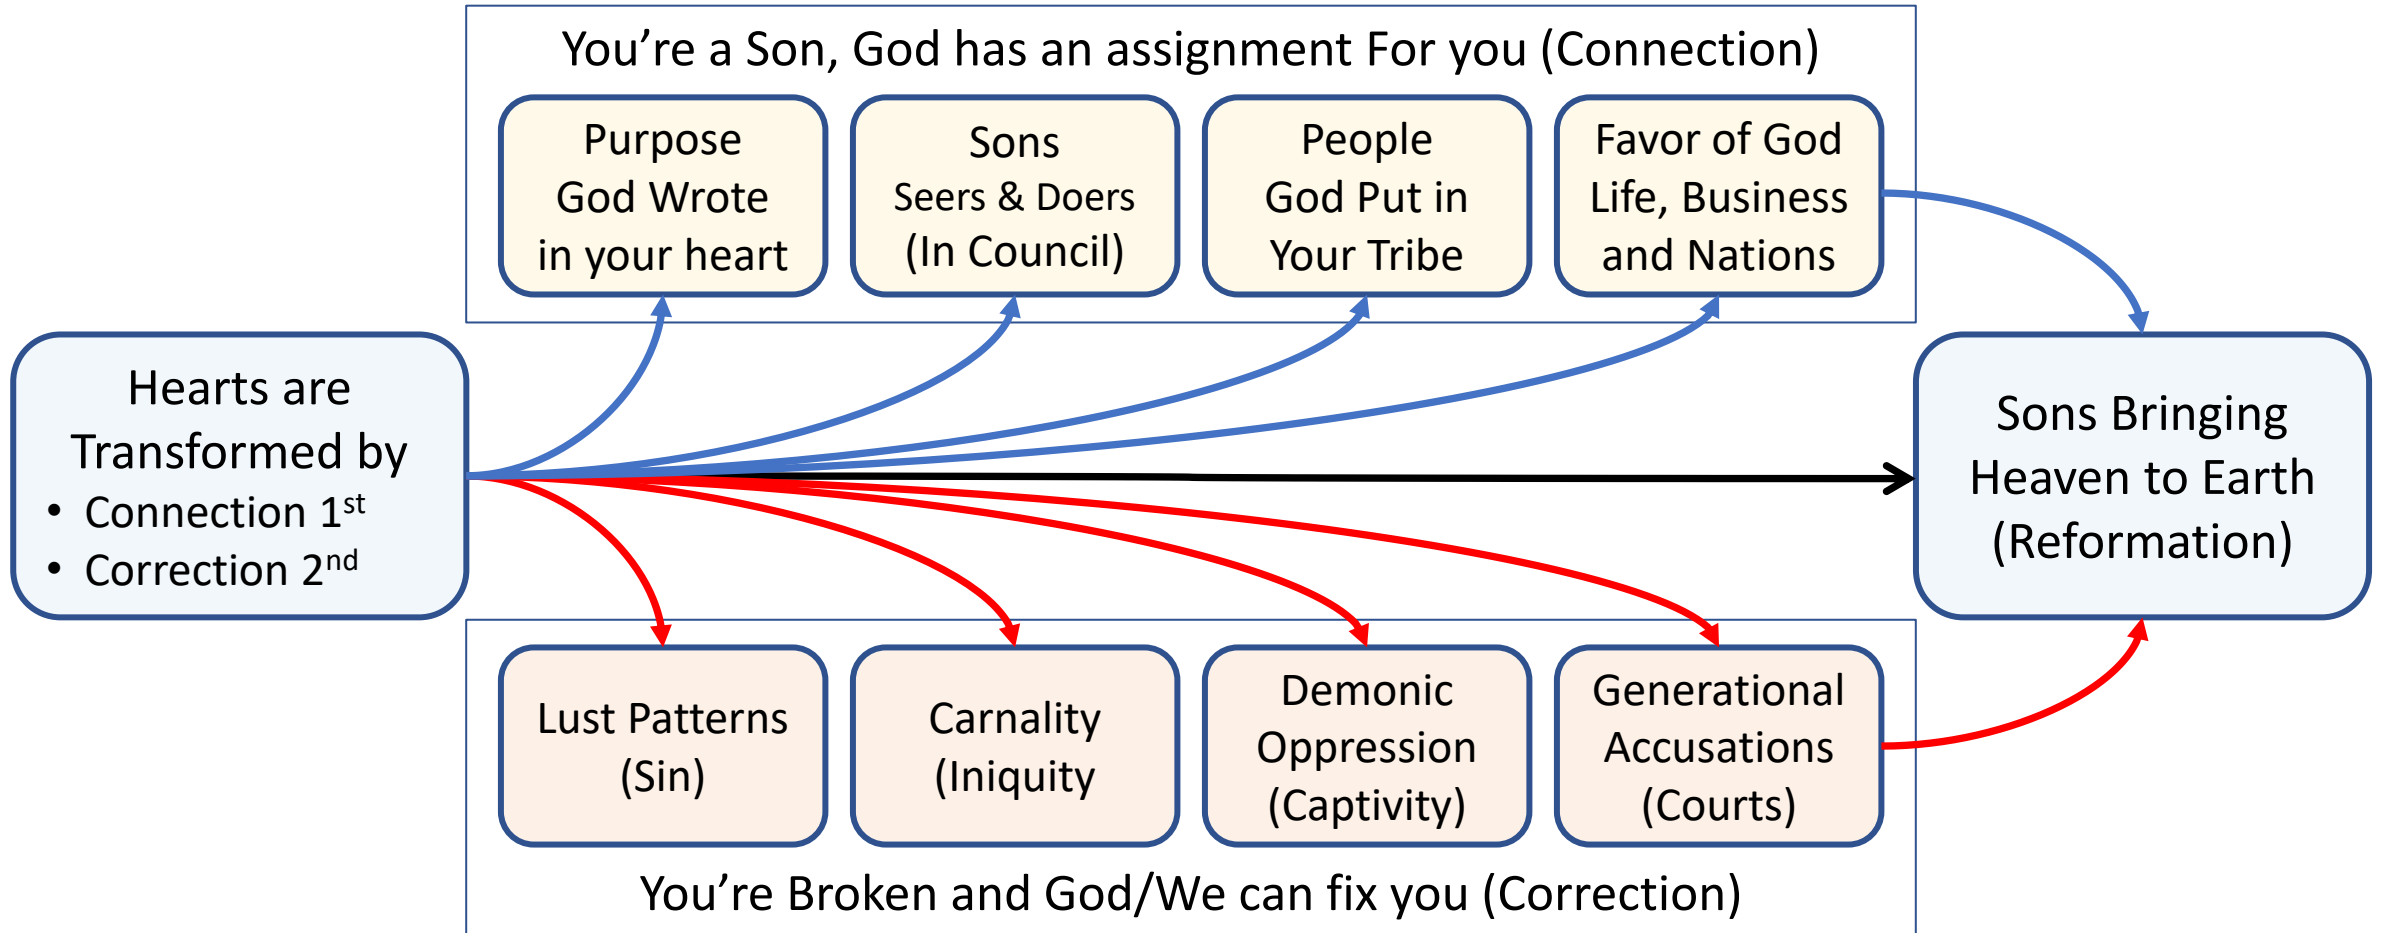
You're a Son, God has an assignment For you (Connection)

Purpose God Wrote in your heart

Sons Seers & Doers (In Council)

People God Put in Your Tribe

Favor of God Life, Business and Nations

Hearts are Transformed by
• Connection 1$^{st}$
• Correction 2$^{nd}$

Sons Bringing Heaven to Earth (Reformation)

Lust Patterns (Sin)

Carnality (Iniquity

Demonic Oppression (Captivity)

Generational Accusations (Courts)

You're Broken and God/We can fix you (Correction)